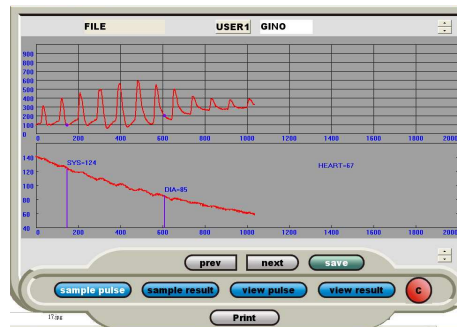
FILE USER1 GINO

900
800
700
600
500
400
300
200
100
0
0 200 400 600 800 1000 1200 1400 1600 1800 2000

140
120
100
80
60
40
SYS=124
DIA=85
HEART=67
0 200 400 600 800 1000 1200 1400 1600 1800 2000

prev next save

sample pulse sample result view pulse view result C

Print

17.jpg